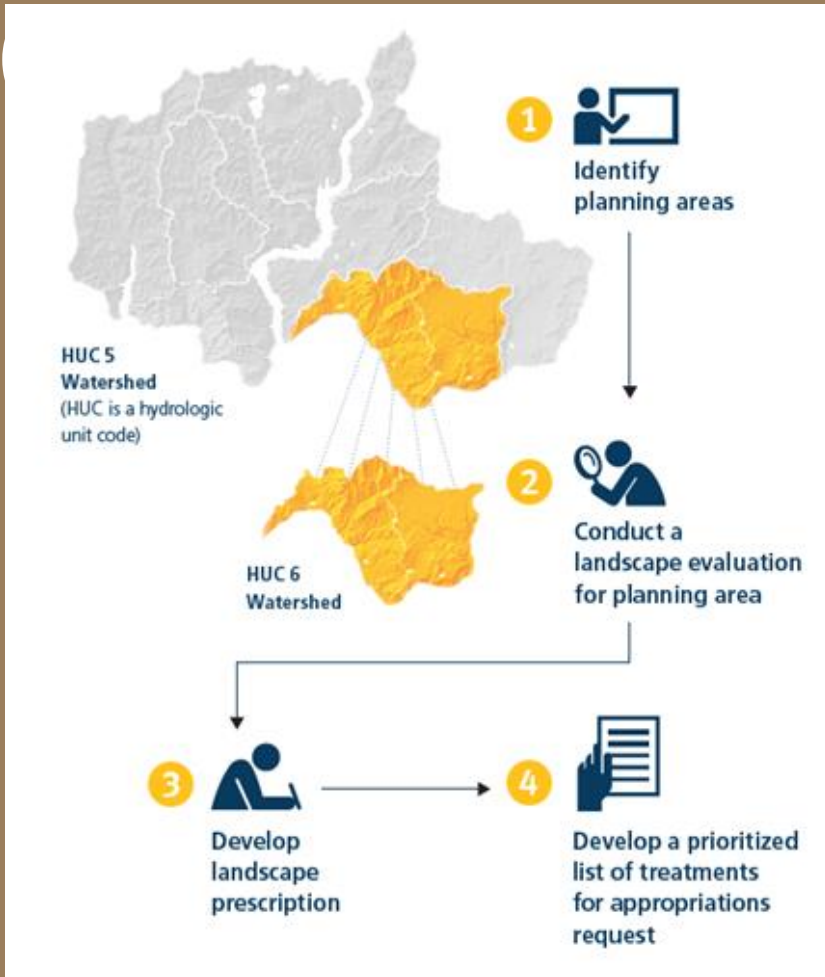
1
Identify planning areas

HUC 5
Watershed
(HUC is a hydrologic unit code)

2
Conduct a landscape evaluation for planning area

HUC 6
Watershed

3
Develop landscape prescription

4
Develop a prioritized list of treatments for appropriations request